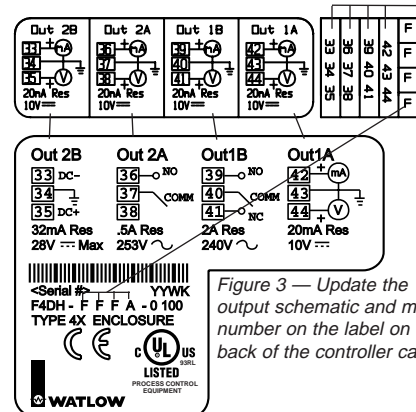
Out 2B
33 +
34 mA
35 V
20nA Res
10V

Out 2A
36 +
37 mA
38 V
20nA Res
10V

Out 1B
39 +
40 mA
41 V
20nA Res
10V

Out 1A
42 +
43 mA
44 V
20nA Res
10V

33 34 35
36 37 38
39 40 41
42 43 44

F
F
F
F

Out 2B
33 DC-
34
35 DC+
32mA Res
28V Max

Out 2A
36 NO
37 COMM
38
.5A Res
253V

Out1B
39 NO
40 COMM
41 NC
2A Res
240V

Out1A
42 + mA
43
44 + V
20mA Res
10V

<Serial #> YYWK
F4DH - F F F A - 0 100
TYPE 4X ENCLOSURE

c UL US
93RL
LISTED
PROCESS CONTROL EQUIPMENT

WATLOW

Figure 3 — Update the output schematic and m number on the label on back of the controller ca